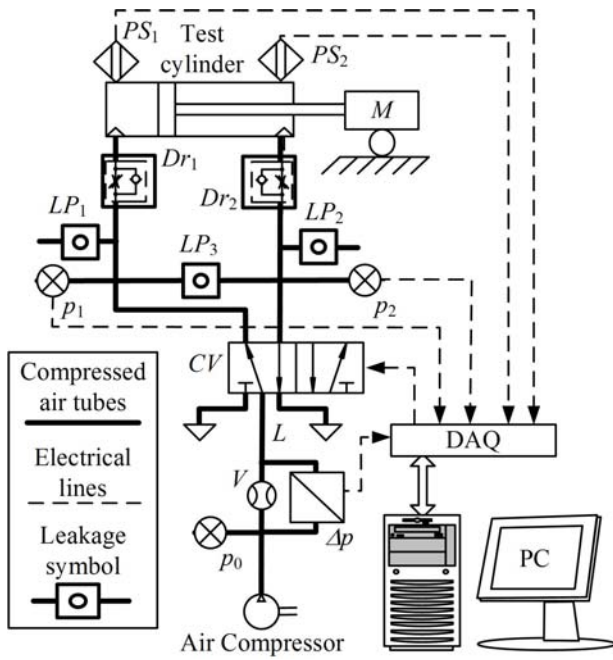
$PS_1$ Test cylinder $PS_2$

$M$

$Dr_1$

$Dr_2$

$LP_1$

$LP_2$

$LP_3$

$p_1$

$p_2$

Compressed air tubes

Electrical lines

Leakage symbol

$CV$

$L$

DAQ

$V$

$\Delta p$

$p_0$

PC

Air Compressor